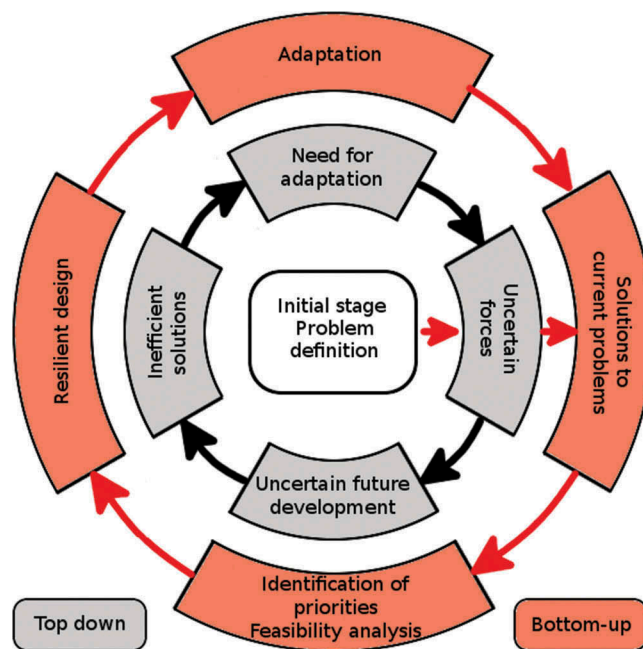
Adaptation

Need for adaptation

Solutions to current problems

Uncertain forces

Initial stage Problem definition

Inefficient solutions

Resilient design

Uncertain future development

Identification of priorities Feasibility analysis

Top down

Bottom-up